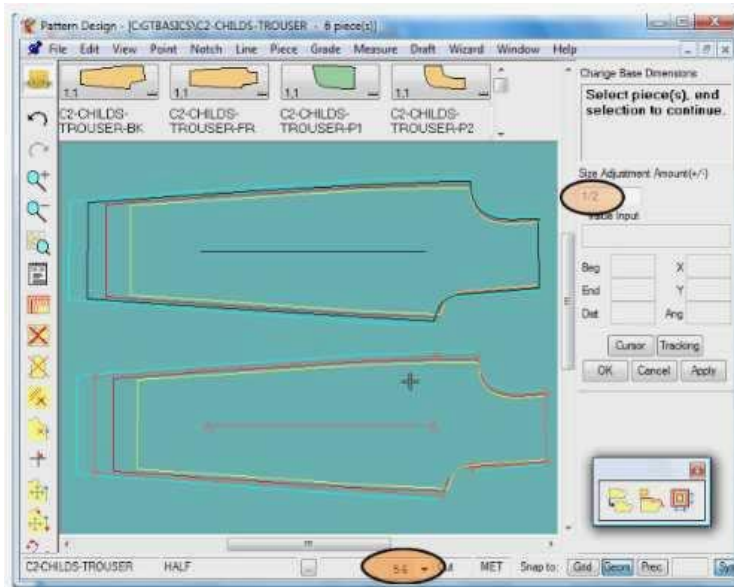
Pattern Design - [C:GTBASICS\C2-CHILDS-TROUSER - 8 piece(s)]
File Edit View Point Notch Line Piece Grade Measure Draft Wizard Window Help

1.1
C2-CHILDS-TROUSER-BK
1.1
C2-CHILDS-TROUSER-FR
1.1
C2-CHILDS-TROUSER-P1
1.1
C2-CHILDS-TROUSER-P2

Change Base Dimensions
Select piece(s), end selection to continue.

Size Adjustment Amount(+/-)
1/2
Table Input

Beg
End
Dist
X
Y
Ang

Cursor Tracking
OK Cancel Apply

C2-CHILDS-TROUSER HALF 5-6 MET Snap to: Grid Geom Prec Sy